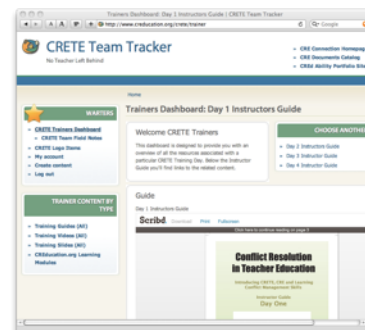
Trainers Dashboard: Day 1 Instructors Guide | CRETE Team Tracker
http://www.creducation.org/crete/trainer
Google

CRETE Team Tracker
No Teacher Left Behind

CRE Connection Homepag
CRE Documents Catalog
CRBd Ability Portfolio Site

Home

MARTERS
CRETE Trainers Dashboard
CRETE Team Field Notes
CRETE Logo Demo
My account
Create content
Log out

TRAINER CONTENT BY TYPE
Training Guides (All)
Training Videos (All)
Training Slides (All)
CREducation.org Learning Modules

Trainers Dashboard: Day 1 Instructors Guide

Welcome CRETE Trainers
This dashboard is designed to provide you with an overview of all the resources associated with a particular CRETE Training Day. Below the Instructor Guide you'll find links to the related content.

CHOOSE ANOTHE
Day 2 Instructor Guide
Day 3 Instructor Guide
Day 4 Instructor Guide

Guide
Day 1 Instructor Guide
Scribd Download Print Fullscreen
Click here to continue reading on page 3

Conflict Resolution in Teacher Education
Introducing CRETE and Learning Conflict Management Skills
Instructor Guide
Day One